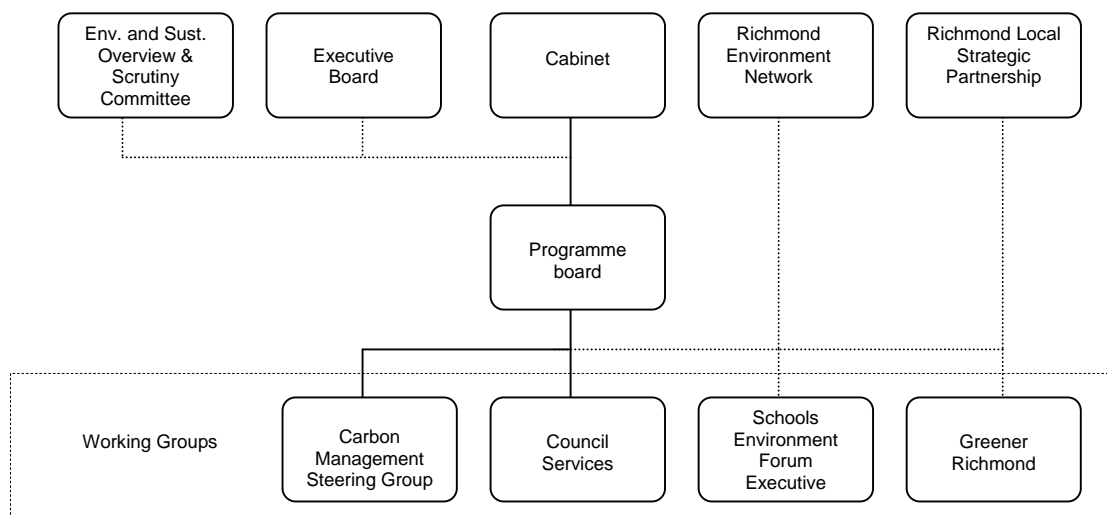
Env. and Sust. Overview & Scrutiny Committee

Executive Board

Cabinet

Richmond Environment Network

Richmond Local Strategic Partnership

Programme board

Working Groups

Carbon Management Steering Group

Council Services

Schools Environment Forum Executive

Greener Richmond